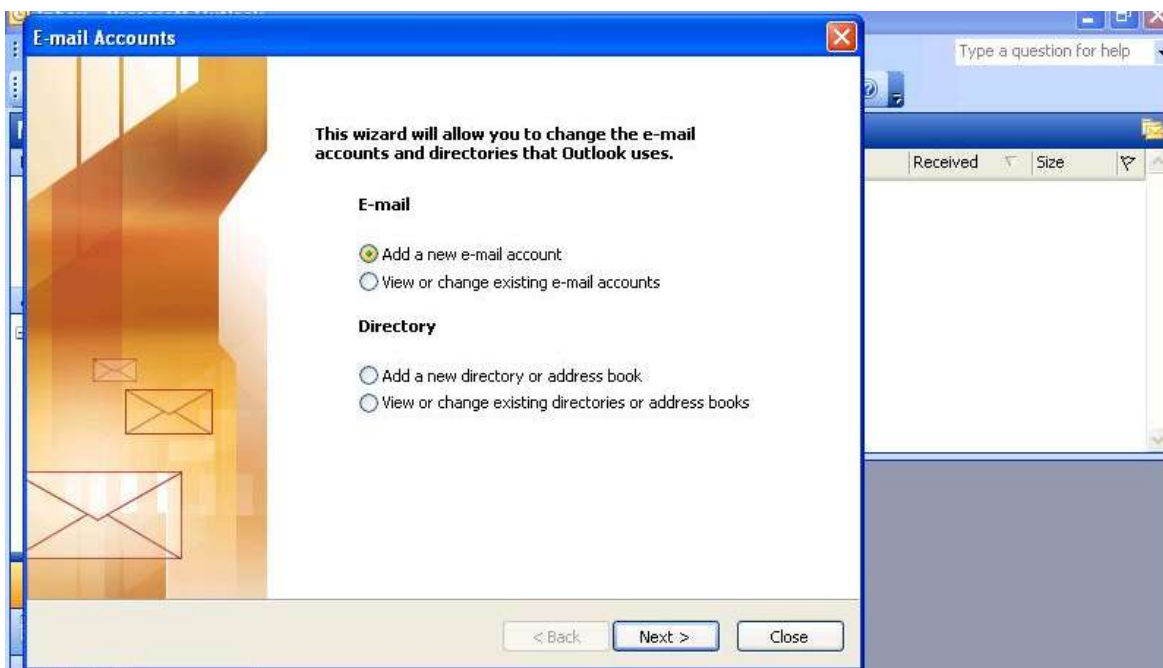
E-mail Accounts

Type a question for help

Received
Size

This wizard will allow you to change the e-mail accounts and directories that Outlook uses.

E-mail

Add a new e-mail account
View or change existing e-mail accounts

Directory

Add a new directory or address book
View or change existing directories or address books

< Back
Next >
Close